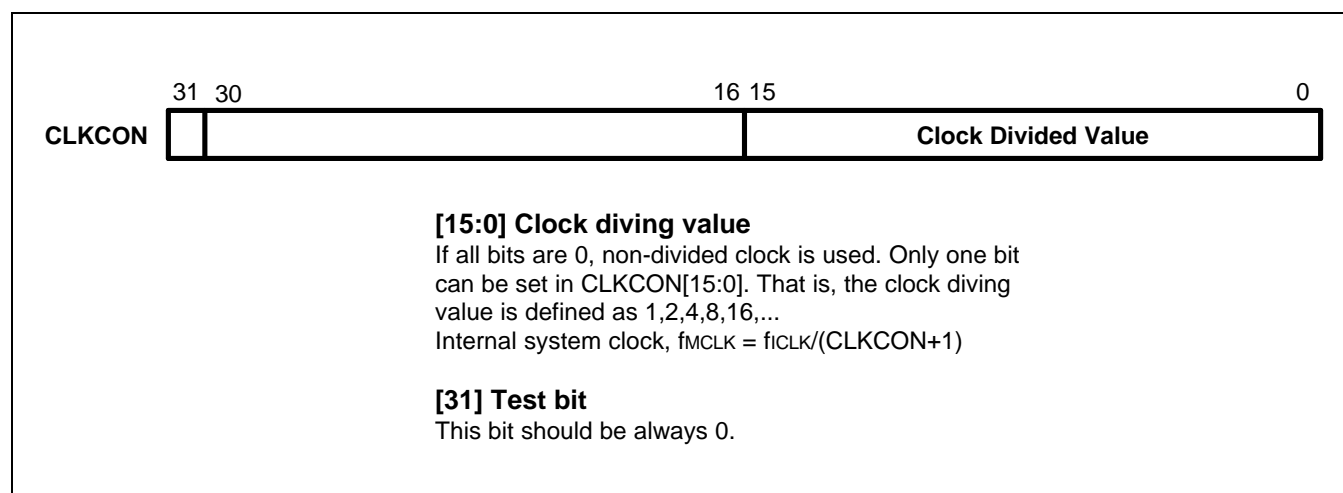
31 30 16 15 0

CLKCON

Clock Divided Value

**[15:0] Clock diving value**
If all bits are 0, non-divided clock is used. Only one bit can be set in CLKCON[15:0]. That is, the clock diving value is defined as 1,2,4,8,16,...
Internal system clock, $f_{MCLK} = f_{ICLK}/(CLKCON+1)$

**[31] Test bit**
This bit should be always 0.